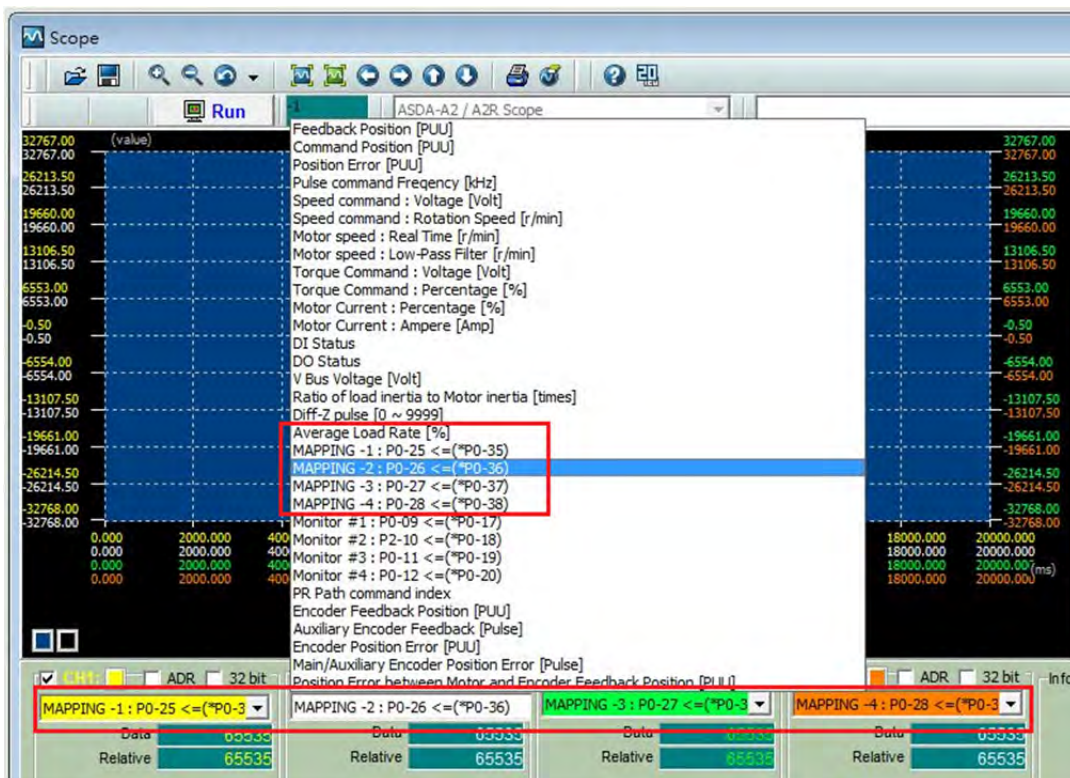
Scope

Run

-1

ASDA-A2 / A2R Scope

32767.00 (value)
32767.00
26213.50
26213.50
19660.00
19660.00
13106.50
13106.50
6553.00
6553.00
-0.50
-0.50
-6554.00
-6554.00
-13107.50
-13107.50
-19661.00
-19661.00
-26214.50
-26214.50
-32768.00
-32768.00

Feedback Position [PUU]
Command Position [PUU]
Position Error [PUU]
Pulse command Freqency [kHz]
Speed command : Voltage [Volt]
Speed command : Rotation Speed [r/min]
Motor speed : Real Time [r/min]
Motor speed : Low-Pass Filter [r/min]
Torque Command : Voltage [Volt]
Torque Command : Percentage [%]
Motor Current : Percentage [%]
Motor Current : Ampere [Amp]
DI Status
DO Status
V Bus Voltage [Volt]
Ratio of load inertia to Motor inertia [times]
Diff-Z pulse [0 ~ 9999]
Average Load Rate [%]
MAPPING -1 : P0-25 <=(*P0-35)
MAPPING -2 : P0-26 <=(*P0-36)
MAPPING -3 : P0-27 <=(*P0-37)
MAPPING -4 : P0-28 <=(*P0-38)
Monitor #1 : P0-09 <=(*P0-17)
Monitor #2 : P2-10 <=(*P0-18)
Monitor #3 : P0-11 <=(*P0-19)
Monitor #4 : P0-12 <=(*P0-20)
PR Path command index
Encoder Feedback Position [PUU]
Auxiliary Encoder Feedback [Pulse]
Encoder Position Error [PUU]
Main/Auxiliary Encoder Position Error [Pulse]
Position Error between Motor and Encoder Feedback Position [PUU]

32767.00
32767.00
26213.50
26213.50
19660.00
19660.00
13106.50
13106.50
6553.00
6553.00
-0.50
-0.50
-6554.00
-6554.00
-13107.50
-13107.50
-19661.00
-19661.00
-26214.50
-26214.50
-32768.00
-32768.00

0.000 2000.000 400
0.000 2000.000 400
0.000 2000.000 400
0.000 2000.000 400

18000.000 20000.000
18000.000 20000.000
18000.000 20000.000 (ms)
18000.000 20000.000

CH1: ADR 32 bit
ADR 32 bit Info

MAPPING -1 : P0-25 <=(*P0-3
MAPPING -2 : P0-26 <=(*P0-36)
MAPPING -3 : P0-27 <=(*P0-3
MAPPING -4 : P0-28 <=(*P0-3

Data 65535
Data 65535
Data 65535
Data 65535
Relative 65535
Relative 65535
Relative 65535
Relative 65535